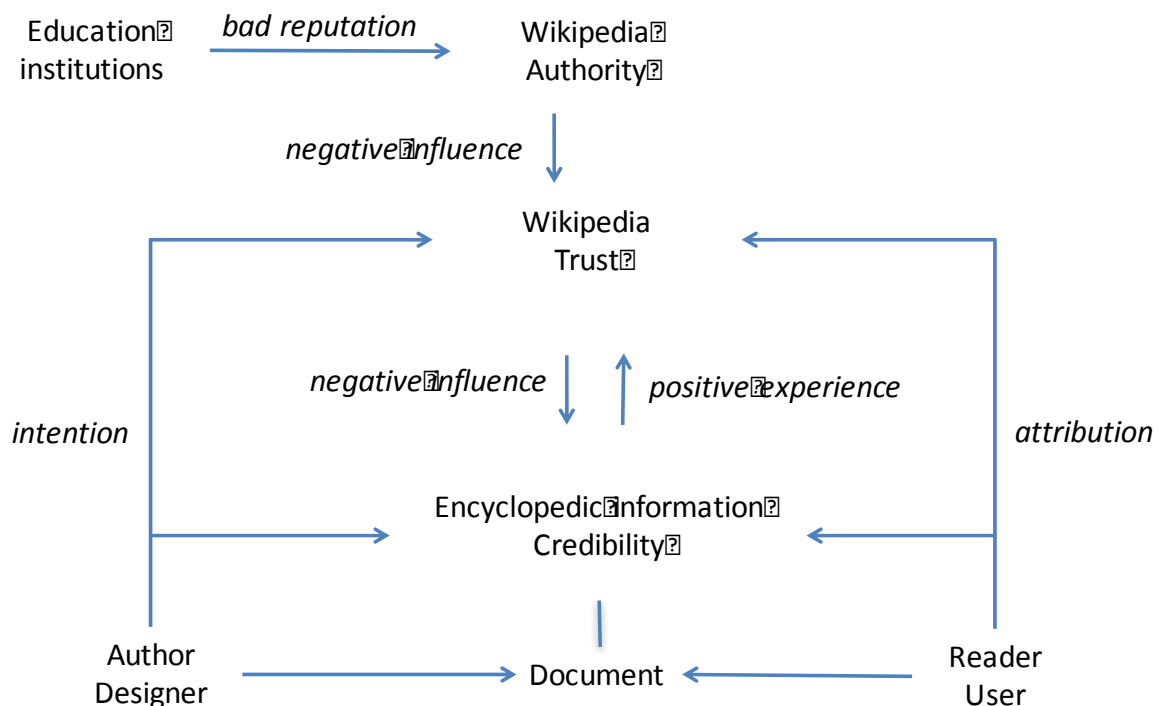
Education institutions

bad reputation

Wikipedia Authority

negative influence

Wikipedia Trust

negative influence

positive experience

intention

attribution

Encyclopedic information Credibility

Author Designer

Document

Reader User